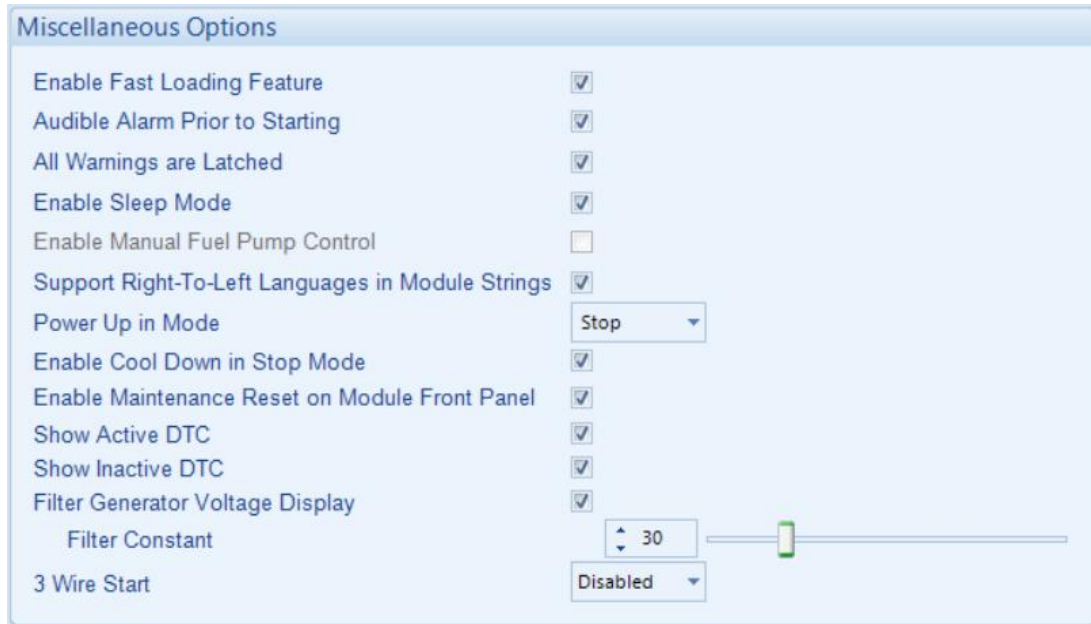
Miscellaneous Options

Enable Fast Loading Feature

Audible Alarm Prior to Starting

All Warnings are Latched

Enable Sleep Mode

Enable Manual Fuel Pump Control

Support Right-To-Left Languages in Module Strings

Power Up in Mode Stop

Enable Cool Down in Stop Mode

Enable Maintenance Reset on Module Front Panel

Show Active DTC

Show Inactive DTC

Filter Generator Voltage Display

Filter Constant 30

3 Wire Start Disabled